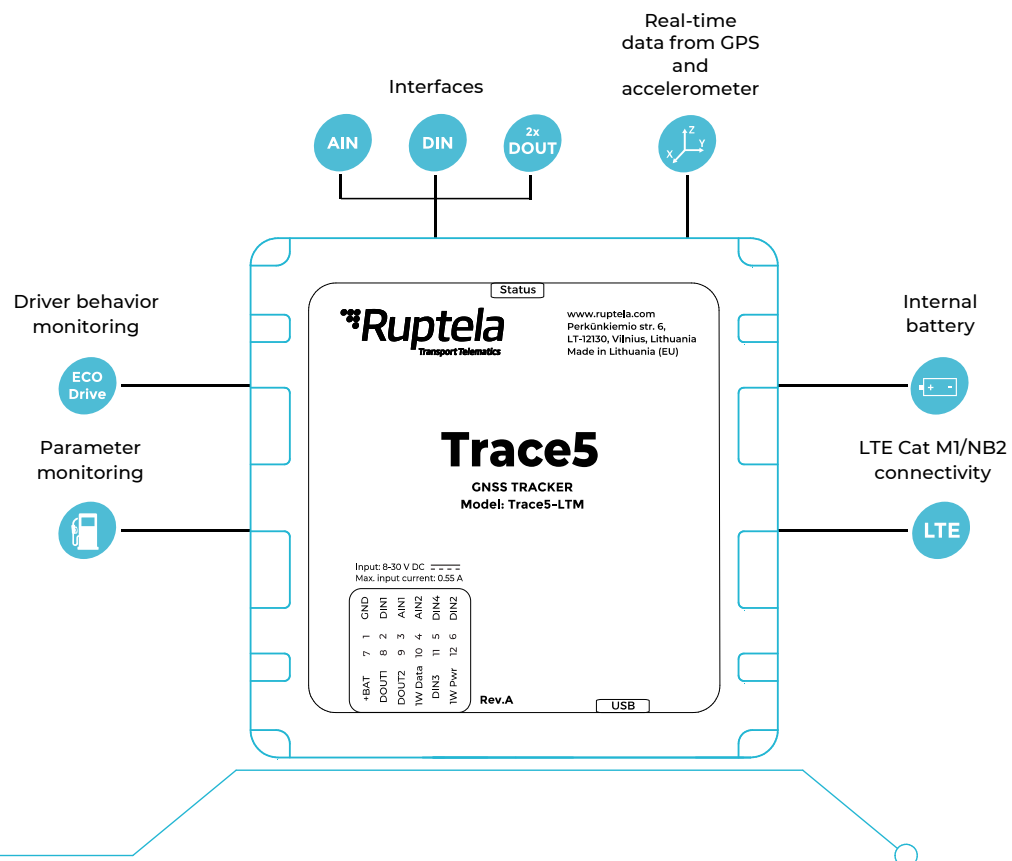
Real-time data from GPS and accelerometer

Interfaces

AIN

DIN

2x DOUT

Z
X
Y

Driver behavior monitoring

ECO Drive

Parameter monitoring

Internal battery

LTE Cat M1/NB2 connectivity

LTE

Status

Ruptela
Transport Telematics

www.ruptela.com
Perkūnkiemio str. 6,
LT-12130, Vilnius, Lithuania
Made in Lithuania (EU)

Trace5

GNSS TRACKER
Model: Trace5-LTM

Input: 8-30 V DC
Max. input current: 0.55 A

| GND | DIN1 | AIN1 | AIN2 | DIN4 | DIN2 |
|---|---|---|---|---|---|
| 1 | 2 | 3 | 4 | 5 | 6 |
| 7 | 8 | 9 | 10 | 11 | 12 |
| +BAT | DOUT1 | DOUT2 | 1W Data | DIN3 | 1W Pwr |

Rev.A

USB